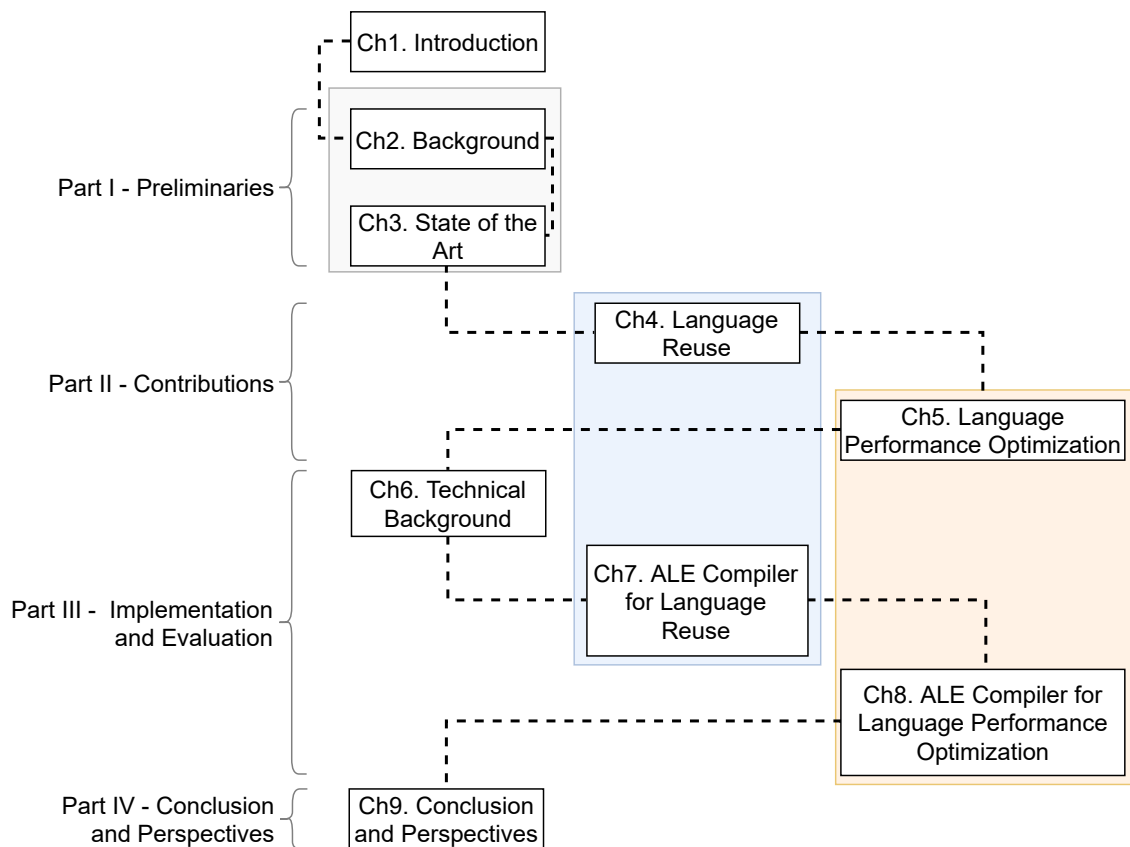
Ch1. Introduction

Part I - Preliminaries

Ch2. Background

Ch3. State of the Art

Part II - Contributions

Ch4. Language Reuse

Ch5. Language Performance Optimization

Part III - Implementation and Evaluation

Ch6. Technical Background

Ch7. ALE Compiler for Language Reuse

Ch8. ALE Compiler for Language Performance Optimization

Part IV - Conclusion and Perspectives

Ch9. Conclusion and Perspectives